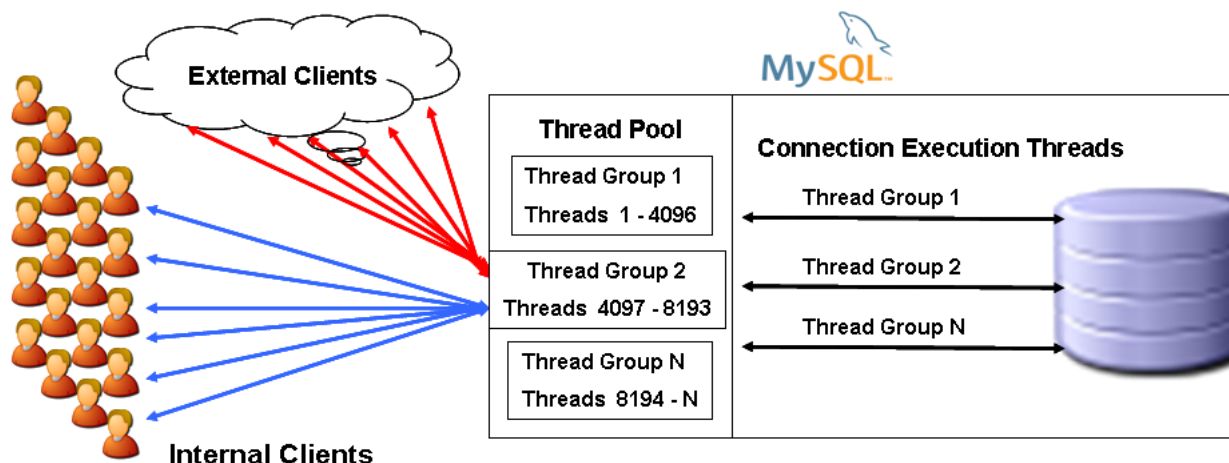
External Clients

MySQL

Thread Pool

Thread Group 1

Threads 1 - 4096

Thread Group 2

Threads 4097 - 8193

Thread Group N

Threads 8194 - N

Connection Execution Threads

Thread Group 1

Thread Group 2

Thread Group N

Internal Clients